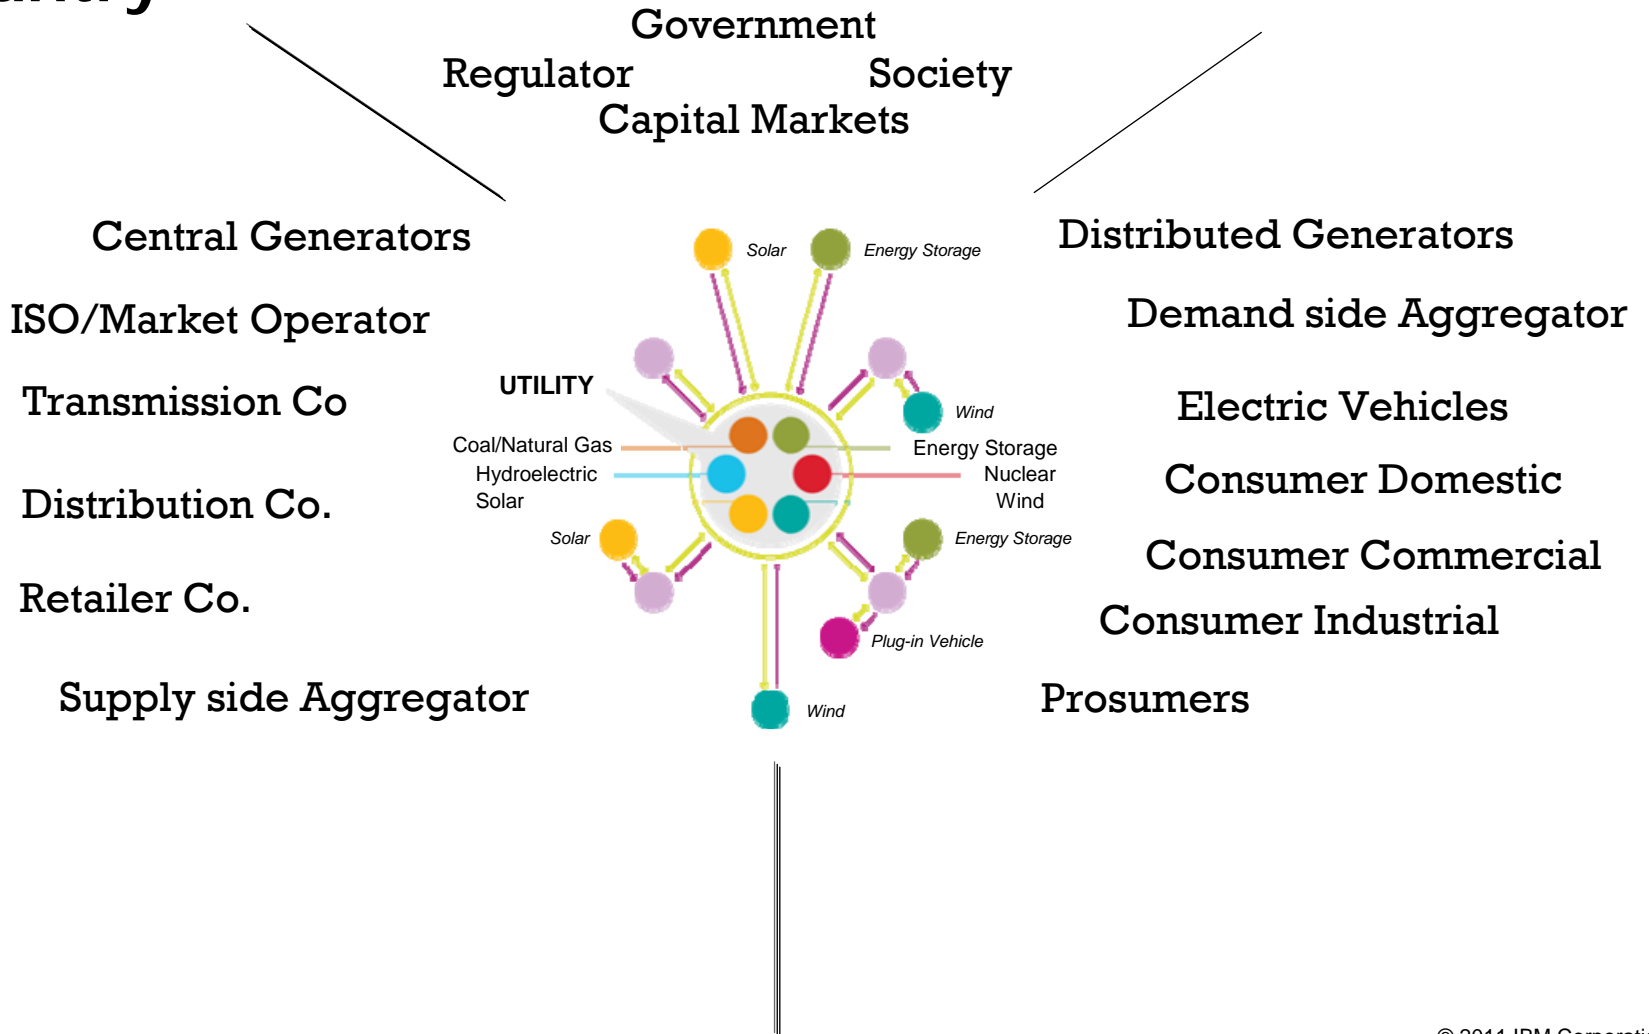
Government

Regulator

Society

Capital Markets

Central Generators

ISO/Market Operator

Transmission Co

Distribution Co.

Retailer Co.

Supply side Aggregator

Solar

Energy Storage

UTILITY

Wind

Coal/Natural Gas

Hydroelectric

Solar

Energy Storage

Nuclear

Wind

Solar

Energy Storage

Plug-in Vehicle

Wind

Distributed Generators

Demand side Aggregator

Electric Vehicles

Consumer Domestic

Consumer Commercial

Consumer Industrial

Prosumers

© 2011 IBM Corporati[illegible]